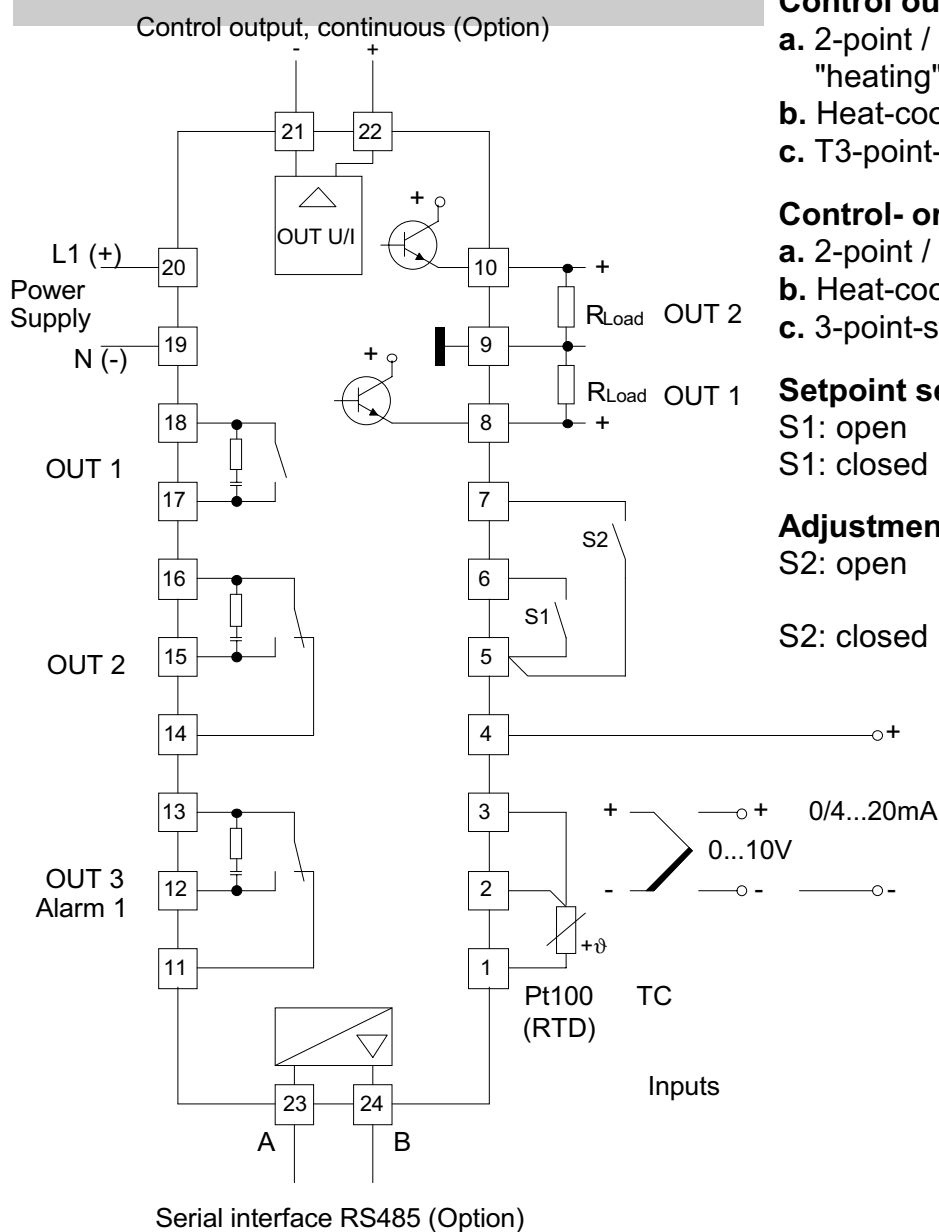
Control output, continuous (Option)

- +

21 22

OUT U/I

+

L1 (+) 20 10 +

Power Supply

N (-) 19 9 $R_{Load}$ OUT 2

+

18 8 $R_{Load}$ OUT 1 +

OUT 1

17 7

S2

16 6

S1

OUT 2 15 5

14 4 +

13 3 + + 0/4...20mA

0...10V

OUT 3 Alarm 1 12 2 - - -

$+\vartheta$

11 1

Pt100 (RTD) TC

Inputs

23 24

A B

Serial interface RS485 (Option)

Control ou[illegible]

a. 2-point / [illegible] "heating"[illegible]

b. Heat-coo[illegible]

c. T3-point-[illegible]

Control- or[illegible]

a. 2-point / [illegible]

b. Heat-coo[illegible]

c. 3-point-s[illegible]

Setpoint se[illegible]

S1: open

S1: closed

Adjustmen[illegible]

S2: open

S2: closed